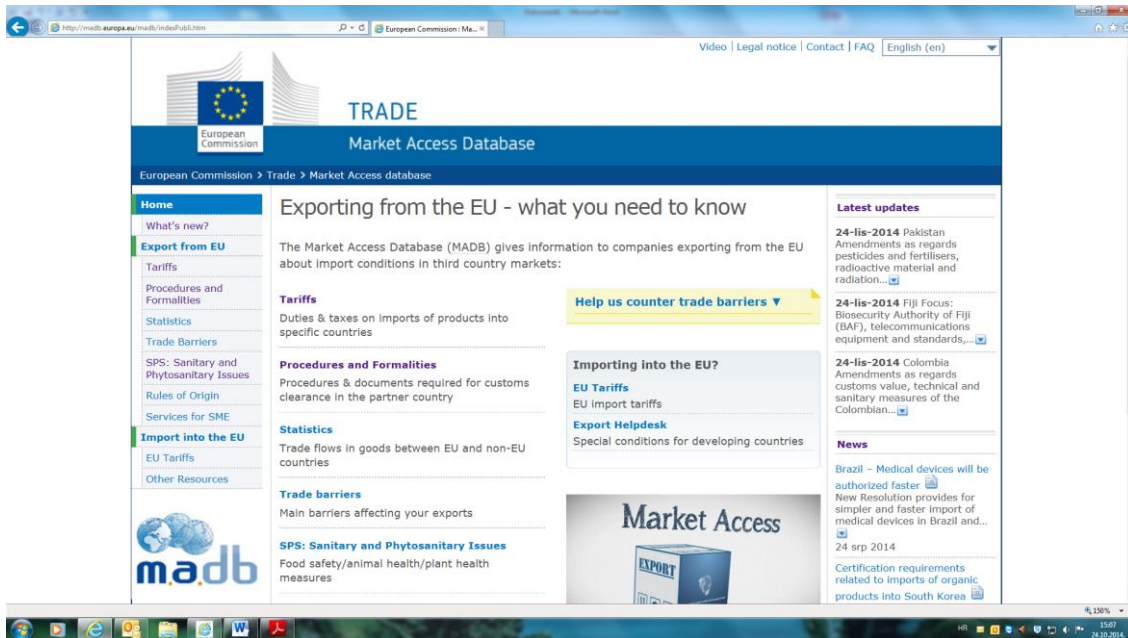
http://madb.europa.eu/madb/indexPubli.htm

European Commission : Ma... ×

Video | Legal notice | Contact | FAQ | English (en)

European Commission

TRADE

Market Access Database

European Commission > Trade > Market Access database

Home
What's new?
Export from EU
Tariffs
Procedures and Formalities
Statistics
Trade Barriers
SPS: Sanitary and Phytosanitary Issues
Rules of Origin
Services for SME
Import into the EU
EU Tariffs
Other Resources

madb

Exporting from the EU - what you need to know

The Market Access Database (MADB) gives information to companies exporting from the EU about import conditions in third country markets:

Tariffs
Duties & taxes on imports of products into specific countries

Procedures and Formalities
Procedures & documents required for customs clearance in the partner country

Statistics
Trade flows in goods between EU and non-EU countries

Trade barriers
Main barriers affecting your exports

SPS: Sanitary and Phytosanitary Issues
Food safety/animal health/plant health measures

Help us counter trade barriers ▼

Importing into the EU?
EU Tariffs
EU import tariffs
Export Helpdesk
Special conditions for developing countries

Market Access

EXPORT

Latest updates

24-lis-2014 Pakistan Amendments as regards pesticides and fertilisers, radioactive material and radiation...

24-lis-2014 Fiji Focus: Biosecurity Authority of Fiji (BAF), telecommunications equipment and standards,...

24-lis-2014 Colombia Amendments as regards customs value, technical and sanitary measures of the Colombian...

News

Brazil – Medical devices will be authorized faster
New Resolution provides for simpler and faster import of medical devices in Brazil and...
24 srp 2014

Certification requirements related to imports of organic products into South Korea

150%

HR 15:07 24.10.2014